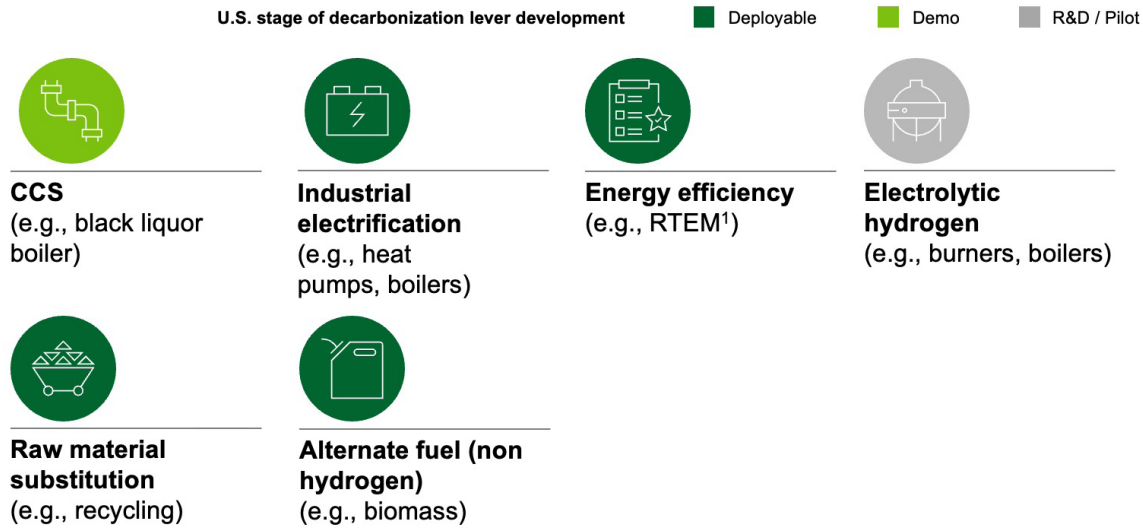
U.S. stage of decarbonization lever development
Deployable
Demo
R&D / Pilot

CCS
(e.g., black liquor boiler)

Industrial electrification
(e.g., heat pumps, boilers)

Energy efficiency
(e.g., RTEM$^1$)

Electrolytic hydrogen
(e.g., burners, boilers)

Raw material substitution
(e.g., recycling)

Alternate fuel (non hydrogen)
(e.g., biomass)